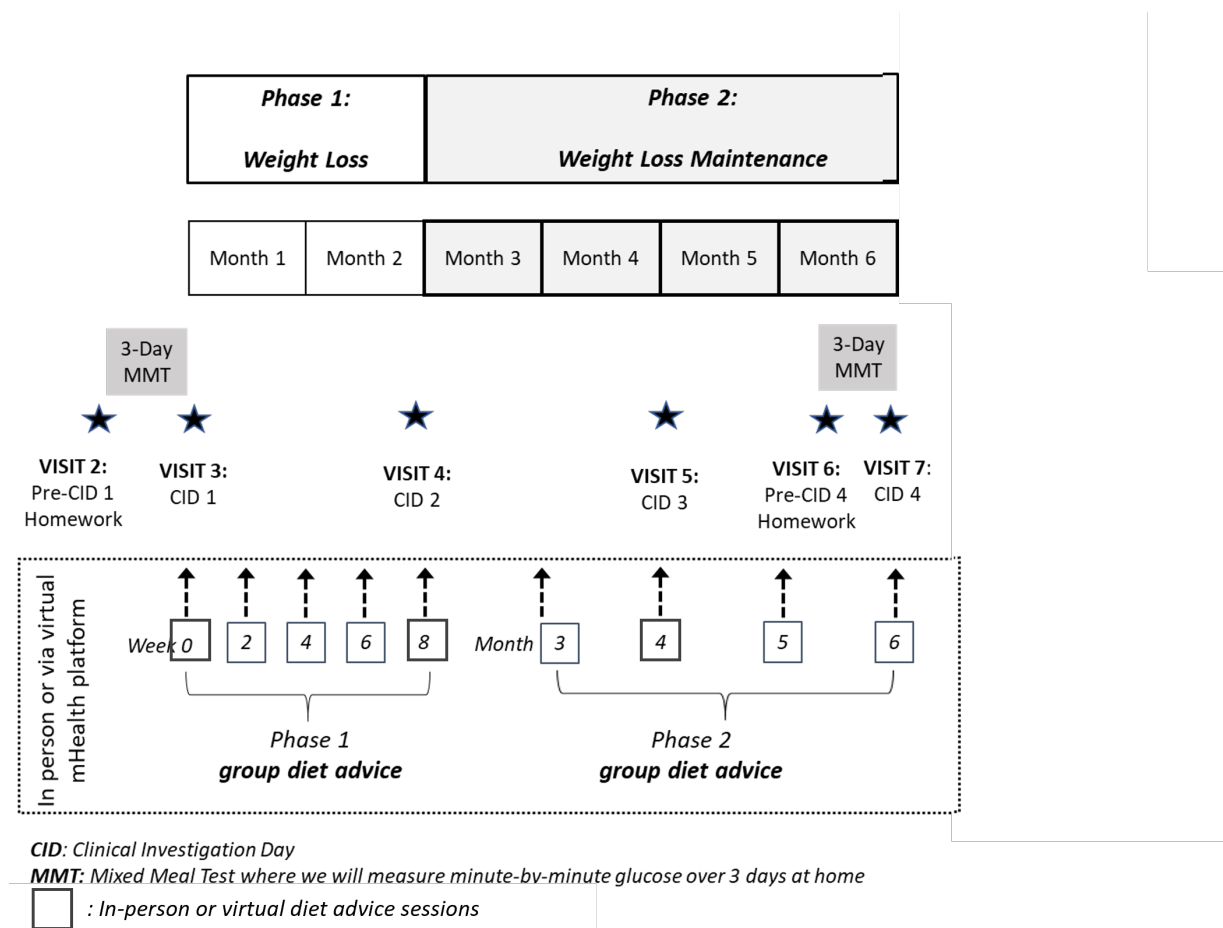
Phase 1:

Weight Loss

Phase 2:

Weight Loss Maintenance

| Month 1 | Month 2 | Month 3 | Month 4 | Month 5 | Month 6 |
|---|---|---|---|---|---|

3-Day MMT

3-Day MMT

VISIT 2: Pre-CID 1 Homework

VISIT 3: CID 1

VISIT 4: CID 2

VISIT 5: CID 3

VISIT 6: Pre-CID 4 Homework

VISIT 7: CID 4

In person or via virtual mHealth platform

Week 0 2 4 6 8

Month 3 4 5 6

Phase 1
group diet advice

Phase 2
group diet advice

CID: Clinical Investigation Day
MMT: Mixed Meal Test where we will measure minute-by-minute glucose over 3 days at home
: In-person or virtual diet advice sessions